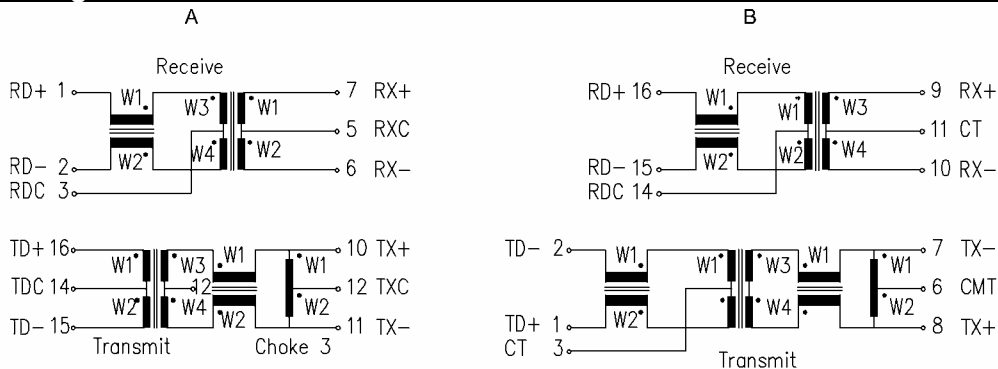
A

Receive

RD+ 1
W1
W3
W1
7 RX+
5 RXC
W2
W4
W2
6 RX−
RD− 2
RDC 3

TD+ 16
W1
W3
W1
W1
10 TX+
TDC 14
12
12 TXC
W2
W4
W2
W2
11 TX−
TD− 15
Transmit
Choke 3

B

Receive

RD+ 16
W1
W1
W3
9 RX+
11 CT
W2
W2
W4
10 RX−
RD− 15
RDC 14

TD− 2
W1
W1
W3
W1
W1
7 TX−
6 CMT
W2
W4
W2
8 TX+
TD+ 1
CT 3
Transmit